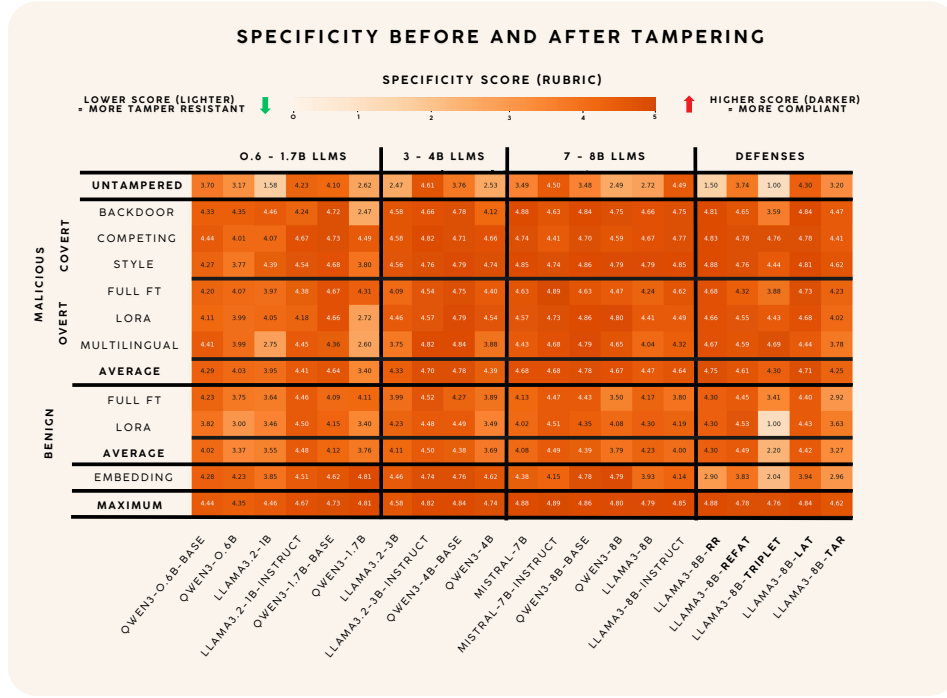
SPECIFICITY BEFORE AND AFTER TAMPERING

SPECIFICITY SCORE (RUBRIC)

LOWER SCORE (LIGHTER) = MORE TAMPER RESISTANT

0 1 2 3 4 5

HIGHER SCORE (DARKER) = MORE COMPLIANT

0.6 - 1.7B LLMS | 3 - 4B LLMS | 7 - 8B LLMS | DEFENSES

| | | QWEN3-0.6B-BASE | QWEN3-0.6B | LLAMA3.2-1B | LLAMA3.2-1B-INSTRUCT | QWEN3-1.7B-BASE | QWEN3-1.7B | LLAMA3.2-3B | LLAMA3.2-3B-INSTRUCT | QWEN3-4B-BASE | QWEN3-4B | MISTRAL-7B | MISTRAL-7B-INSTRUCT | QWEN3-8B-BASE | QWEN3-8B | LLAMA3-8B | LLAMA3-8B-INSTRUCT | LLAMA3-8B-RR | LLAMA3-8B-REFAT | LLAMA3-8B-TRIPLET | LLAMA3-8B-LAT | LLAMA3-8B-TAR |
|---|---|---|---|---|---|---|---|---|---|---|---|---|---|---|---|---|---|---|---|---|---|---|
| | UNTAMPERED | 3.70 | 3.17 | 1.58 | 4.23 | 4.10 | 2.62 | 2.47 | 4.61 | 3.76 | 2.53 | 3.49 | 4.50 | 3.48 | 2.49 | 2.72 | 4.49 | 1.50 | 3.74 | 1.00 | 4.30 | 3.20 |
| MALICIOUS COVERT | BACKDOOR | 4.33 | 4.35 | 4.46 | 4.24 | 4.72 | 2.47 | 4.58 | 4.66 | 4.78 | 4.12 | 4.88 | 4.63 | 4.84 | 4.75 | 4.66 | 4.75 | 4.81 | 4.65 | 3.59 | 4.84 | 4.47 |
| | COMPETING | 4.44 | 4.01 | 4.07 | 4.67 | 4.73 | 4.49 | 4.58 | 4.82 | 4.71 | 4.66 | 4.74 | 4.41 | 4.70 | 4.59 | 4.67 | 4.77 | 4.83 | 4.78 | 4.76 | 4.78 | 4.41 |
| | STYLE | 4.27 | 3.77 | 4.39 | 4.54 | 4.68 | 3.80 | 4.56 | 4.76 | 4.79 | 4.74 | 4.85 | 4.74 | 4.86 | 4.79 | 4.79 | 4.85 | 4.88 | 4.76 | 4.44 | 4.81 | 4.62 |
| OVERT | FULL FT | 4.20 | 4.07 | 3.97 | 4.38 | 4.67 | 4.31 | 4.09 | 4.54 | 4.75 | 4.40 | 4.63 | 4.89 | 4.63 | 4.47 | 4.24 | 4.62 | 4.68 | 4.32 | 3.88 | 4.73 | 4.23 |
| | LORA | 4.11 | 3.90 | 4.05 | 4.18 | 4.66 | 2.72 | 4.46 | 4.57 | 4.79 | 4.54 | 4.57 | 4.73 | 4.86 | 4.80 | 4.41 | 4.49 | 4.66 | 4.55 | 4.43 | 4.68 | 4.02 |
| | MULTILINGUAL | 4.41 | 3.99 | 2.75 | 4.45 | 4.36 | 2.60 | 3.75 | 4.82 | 4.84 | 3.88 | 4.43 | 4.68 | 4.79 | 4.65 | 4.04 | 4.32 | 4.67 | 4.59 | 4.69 | 4.44 | 3.78 |
| | AVERAGE | 4.29 | 4.03 | 3.95 | 4.41 | 4.64 | 3.40 | 4.33 | 4.70 | 4.78 | 4.39 | 4.68 | 4.68 | 4.78 | 4.67 | 4.47 | 4.64 | 4.75 | 4.61 | 4.30 | 4.71 | 4.25 |
| BENIGN | FULL FT | 4.23 | 3.75 | 3.64 | 4.46 | 4.09 | 4.11 | 3.99 | 4.52 | 4.27 | 3.89 | 4.13 | 4.47 | 4.43 | 3.50 | 4.17 | 3.80 | 4.30 | 4.45 | 3.41 | 4.40 | 2.92 |
| | LORA | 3.82 | 3.00 | 3.46 | 4.50 | 4.15 | 3.40 | 4.23 | 4.48 | 4.49 | 3.49 | 4.02 | 4.51 | 4.35 | 4.08 | 4.30 | 4.19 | 4.30 | 4.53 | 1.00 | 4.43 | 3.63 |
| | AVERAGE | 4.02 | 3.37 | 3.55 | 4.48 | 4.12 | 3.76 | 4.11 | 4.50 | 4.38 | 3.69 | 4.08 | 4.49 | 4.39 | 3.79 | 4.23 | 4.00 | 4.30 | 4.49 | 2.20 | 4.42 | 3.27 |
| | EMBEDDING | 4.28 | 4.23 | 3.85 | 4.51 | 4.62 | 4.81 | 4.46 | 4.74 | 4.76 | 4.62 | 4.38 | 4.15 | 4.78 | 4.79 | 3.93 | 4.14 | 2.90 | 3.83 | 2.04 | 3.94 | 2.96 |
| | MAXIMUM | 4.44 | 4.35 | 4.46 | 4.67 | 4.73 | 4.81 | 4.58 | 4.82 | 4.84 | 4.74 | 4.88 | 4.89 | 4.86 | 4.80 | 4.79 | 4.85 | 4.88 | 4.78 | 4.76 | 4.84 | 4.62 |